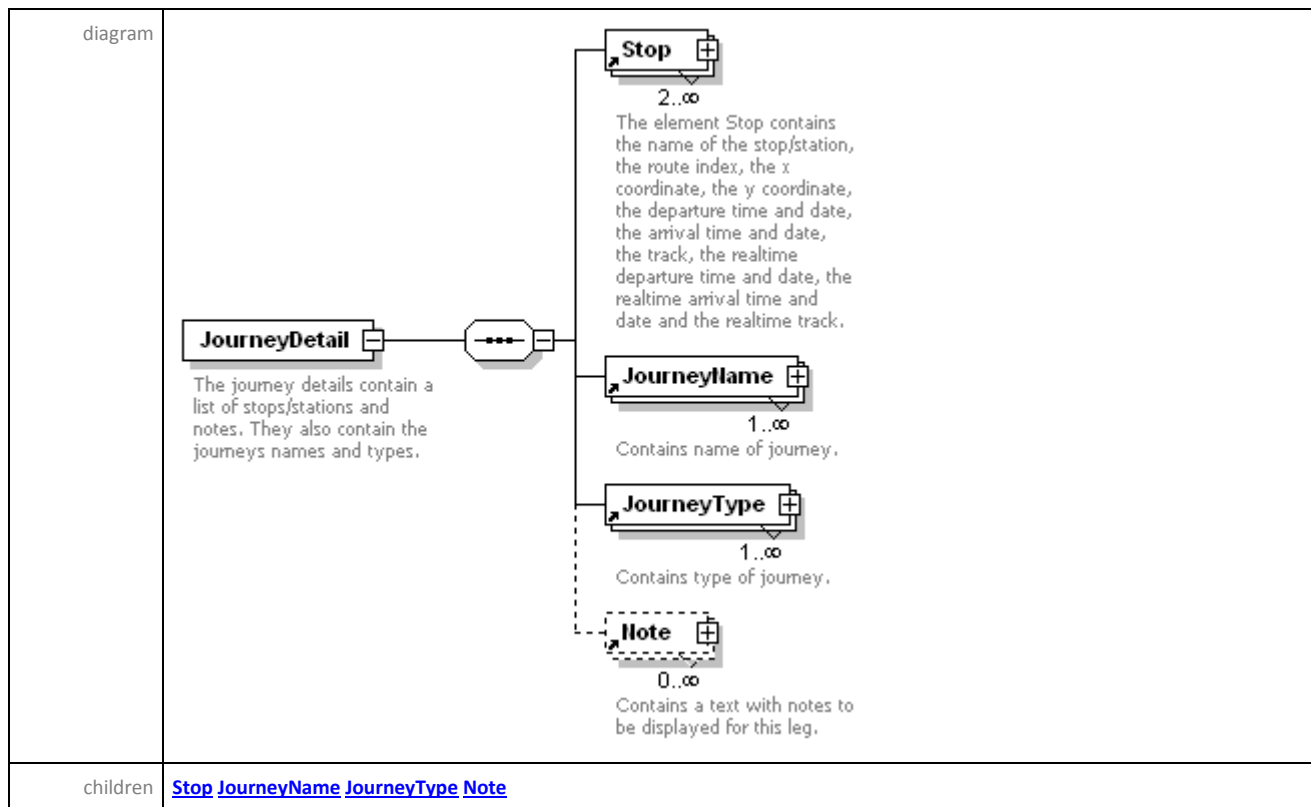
diagram

Stop
2..∞
The element Stop contains the name of the stop/station, the route index, the x coordinate, the y coordinate, the departure time and date, the arrival time and date, the track, the realtime departure time and date, the realtime arrival time and date and the realtime track.

JourneyDetail
The journey details contain a list of stops/stations and notes. They also contain the journeys names and types.

JourneyName
1..∞
Contains name of journey.

JourneyType
1..∞
Contains type of journey.

Note
0..∞
Contains a text with notes to be displayed for this leg.

children Stop JourneyName JourneyType Note